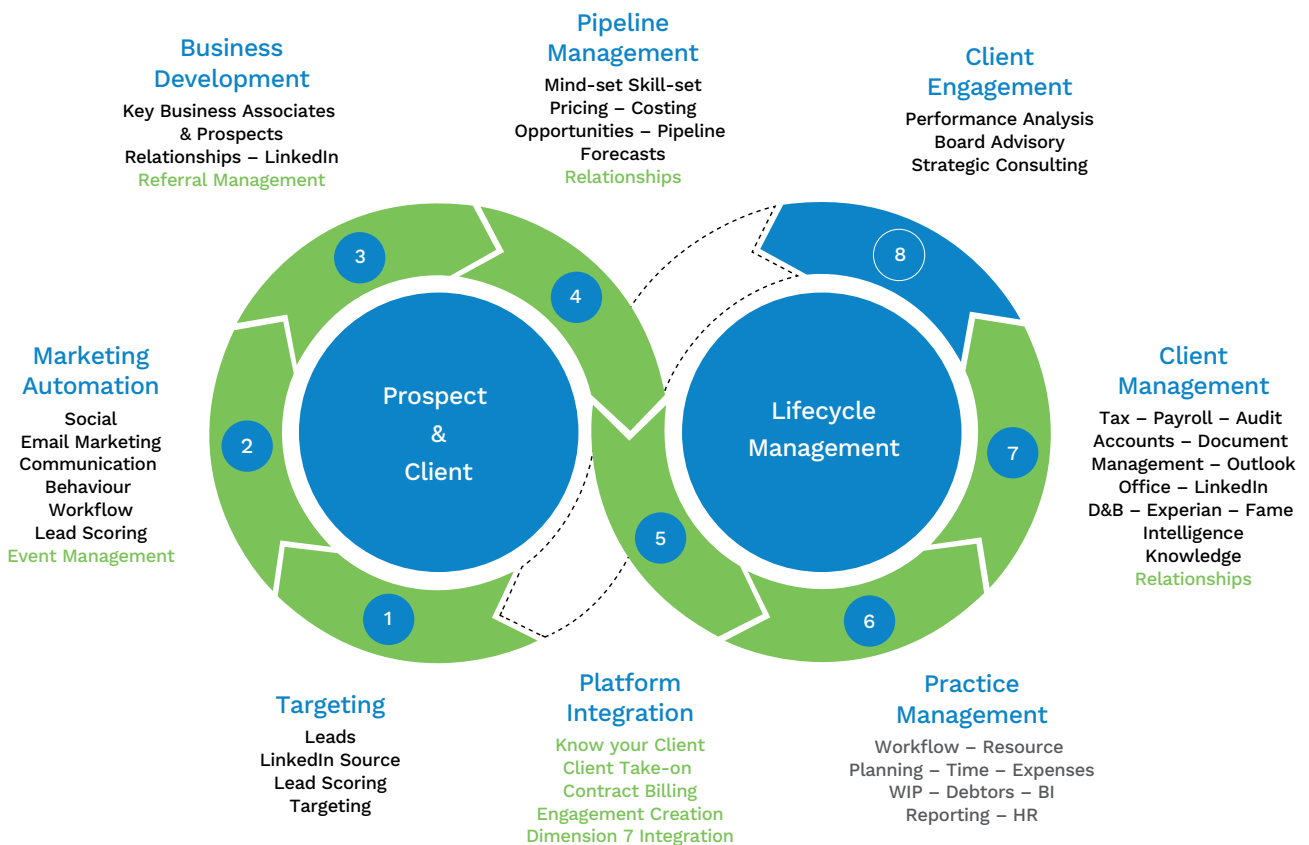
Business Development
Key Business Associates & Prospects
Relationships – LinkedIn
Referral Management

Pipeline Management
Mind-set Skill-set
Pricing – Costing
Opportunities – Pipeline
Forecasts
Relationships

Client Engagement
Performance Analysis
Board Advisory
Strategic Consulting

3

4

8

Marketing Automation
Social
Email Marketing
Communication
Behaviour
Workflow
Lead Scoring
Event Management

2

Prospect & Client

Lifecycle Management

Client Management
Tax – Payroll – Audit
Accounts – Document
Management – Outlook
Office – LinkedIn
D&B – Experian – Fame
Intelligence
Knowledge
Relationships

7

5

1

6

Targeting
Leads
LinkedIn Source
Lead Scoring
Targeting

Platform Integration
Know your Client
Client Take-on
Contract Billing
Engagement Creation
Dimension 7 Integration

Practice Management
Workflow – Resource
Planning – Time – Expenses
WIP – Debtors – BI
Reporting – HR